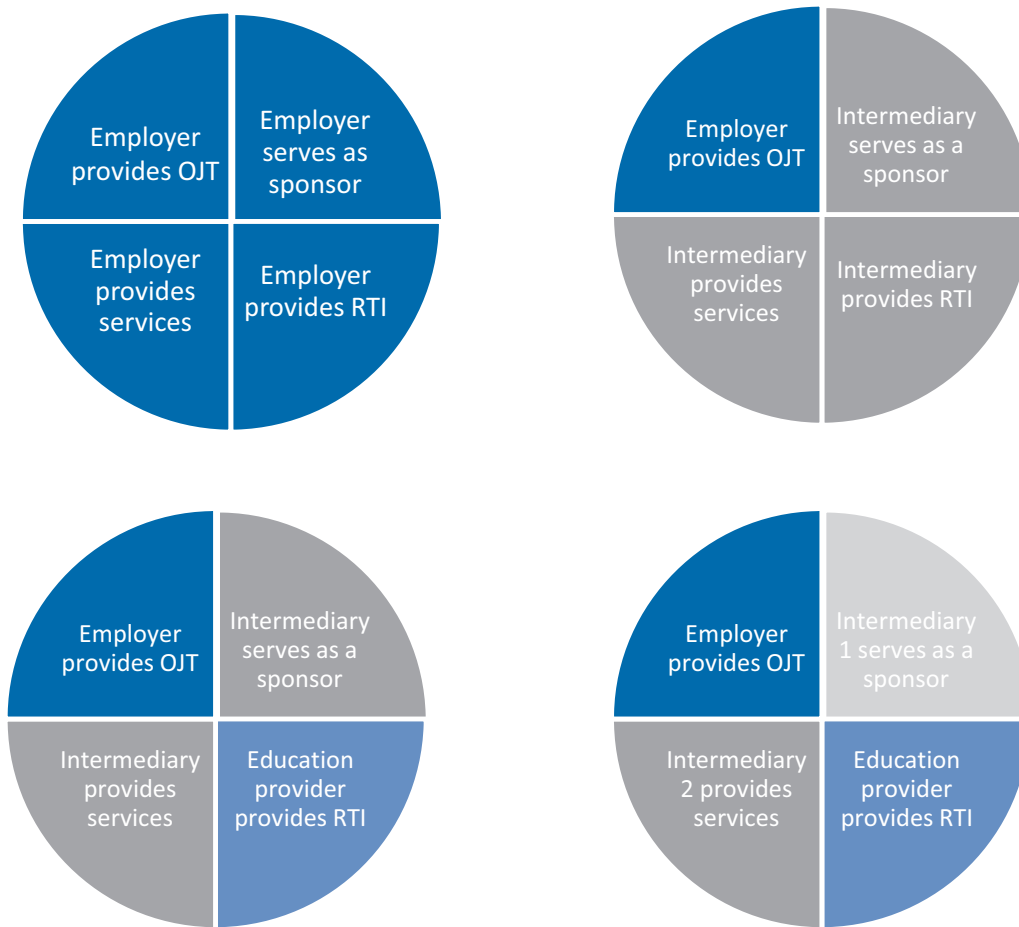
Employer provides OJT

Employer serves as sponsor

Employer provides services

Employer provides RTI

Employer provides OJT

Intermediary serves as a sponsor

Intermediary provides services

Intermediary provides RTI

Employer provides OJT

Intermediary serves as a sponsor

Intermediary provides services

Education provider provides RTI

Employer provides OJT

Intermediary 1 serves as a sponsor

Intermediary 2 provides services

Education provider provides RTI